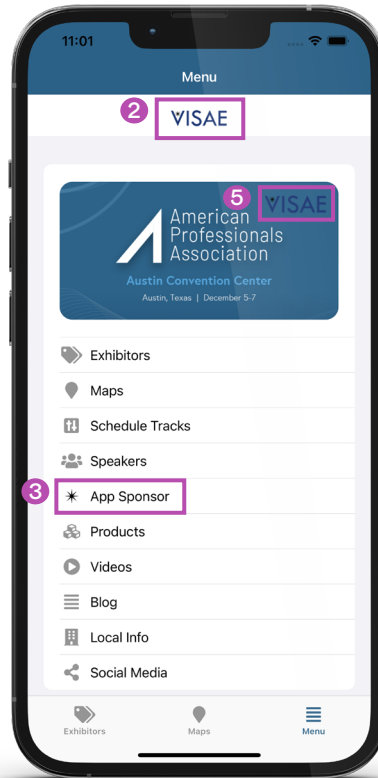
11:01

Menu

2 VISAE

5 VISAE

American Professionals Association

Austin Convention Center

Austin, Texas | December 5-7

Exhibitors

Maps

Schedule Tracks

Speakers

3 App Sponsor

Products

Videos

Blog

Local Info

Social Media

Exhibitors Maps Menu